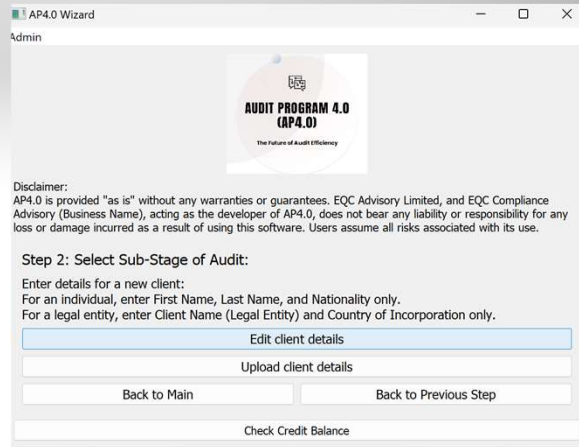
AP4.0 Wizard

Admin

AUDIT PROGRAM 4.0 (AP4.0)

The Future of Audit Efficiency

Disclaimer:
AP4.0 is provided "as is" without any warranties or guarantees. EQC Advisory Limited, and EQC Compliance Advisory (Business Name), acting as the developer of AP4.0, does not bear any liability or responsibility for any loss or damage incurred as a result of using this software. Users assume all risks associated with its use.

Step 2: Select Sub-Stage of Audit:

Enter details for a new client:
For an individual, enter First Name, Last Name, and Nationality only.
For a legal entity, enter Client Name (Legal Entity) and Country of Incorporation only.

Edit client details

Upload client details

Back to Main

Back to Previous Step

Check Credit Balance